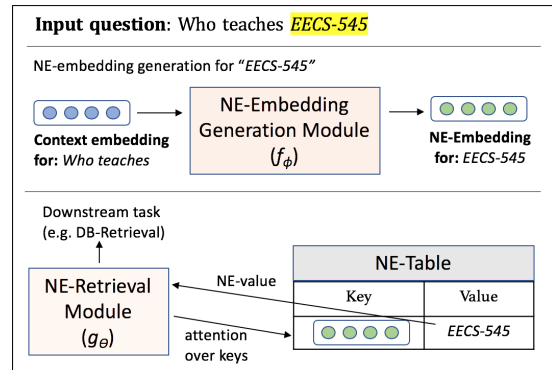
**Input question**: Who teaches *EECS-545*

NE-embedding generation for "*EECS-545*"

**Context embedding for:** *Who teaches*

NE-Embedding Generation Module ($f_\phi$)

**NE-Embedding for:** *EECS-545*

Downstream task (e.g. DB-Retrieval)

NE-Retrieval Module ($g_\theta$)

NE-value

attention over keys

| NE-Table | |
|---|---|
| Key | Value |
| | *EECS-545* |